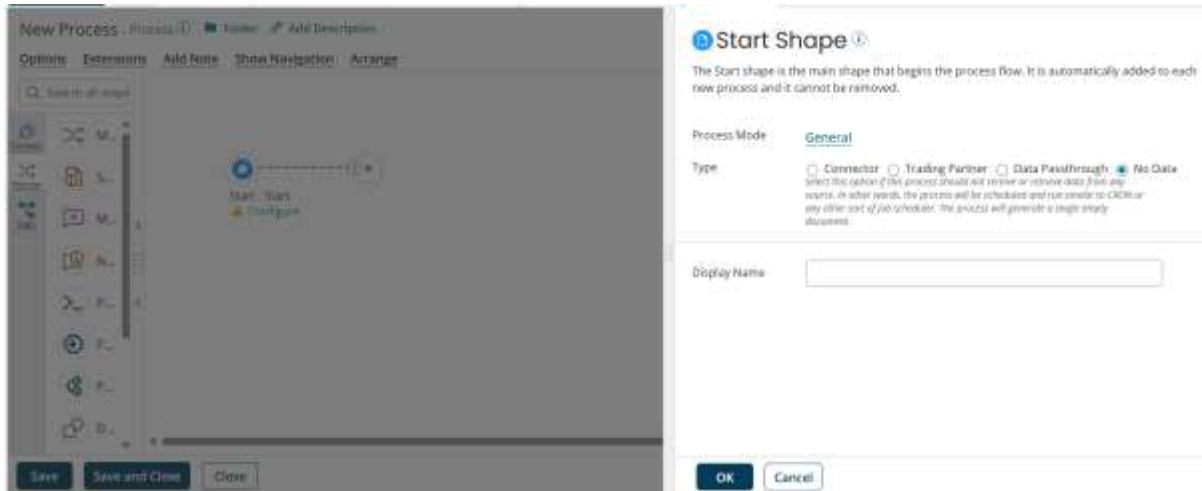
New Process Process Folder Add Description

Options Extensions Add Note Show Navigation Arrange

Search all steps

M...

S...

M...

N...

P...

P...

P...

D...

Start : Start
Configure

Save Save and Close Close

Start Shape

The Start shape is the main shape that begins the process flow. It is automatically added to each new process and it cannot be removed.

Process Mode General

Type Connector Trading Partner Data Passthrough No Data

Select this option if this process should not receive or retrieve data from any source. In other words, the process will be scheduled and run similar to CRON or any other sort of job scheduler. The process will generate a single empty document.

Display Name

OK Cancel